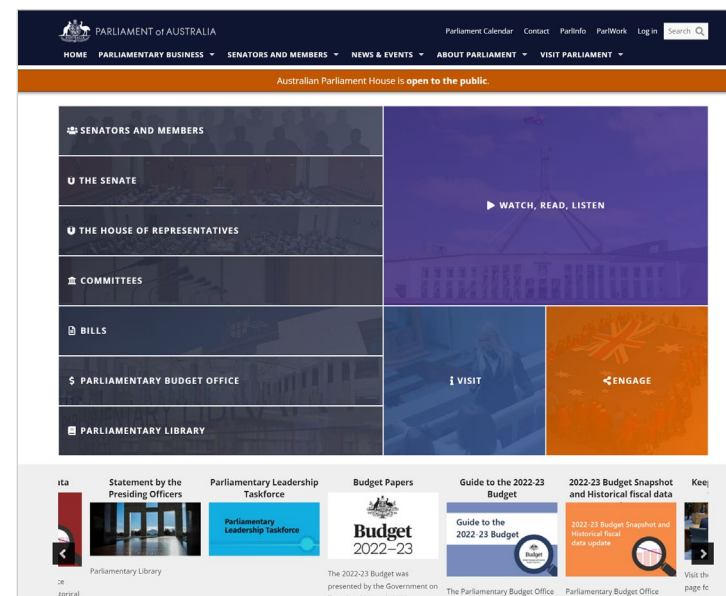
PARLIAMENT of AUSTRALIA

Parliament Calendar Contact ParlInfo ParlWork Log in Search

HOME PARLIAMENTARY BUSINESS SENATORS AND MEMBERS NEWS & EVENTS ABOUT PARLIAMENT VISIT PARLIAMENT

Australian Parliament House is open to the public.

SENATORS AND MEMBERS

THE SENATE

THE HOUSE OF REPRESENTATIVES

COMMITTEES

BILLS

$ PARLIAMENTARY BUDGET OFFICE

PARLIAMENTARY LIBRARY

WATCH, READ, LISTEN

VISIT

ENGAGE

ata

Statement by the Presiding Officers

Parliamentary Leadership Taskforce

Budget Papers

Guide to the 2022-23 Budget

2022-23 Budget Snapshot and Historical fiscal data

Kee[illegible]

Parliamentary Leadership Taskforce

Budget 2022–23

Guide to the 2022-23 Budget

Budget

2022-23 Budget Snapshot and Historical fiscal data update

ce
torical

Parliamentary Library

The 2022-23 Budget was presented by the Government on

The Parliamentary Budget Office

Parliamentary Budget Office

Visit th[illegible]
page fo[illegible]